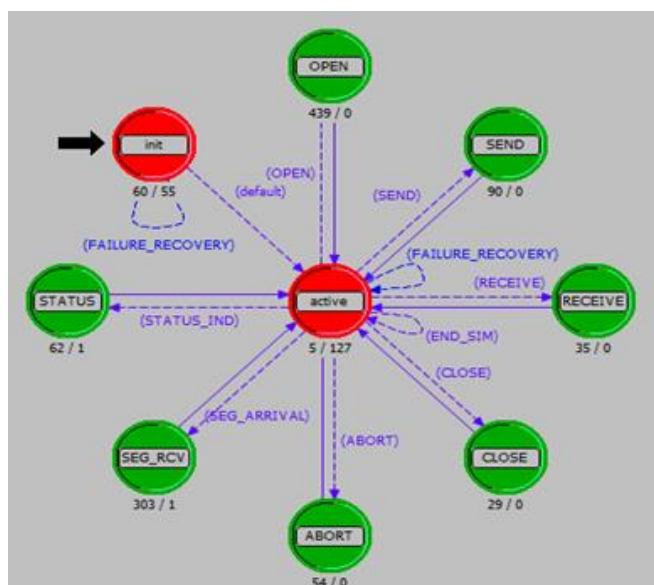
OPEN
439 / 0

init
60 / 55

SEND
90 / 0

(OPEN)
(default)
(SEND)

(FAILURE_RECOVERY)
(FAILURE_RECOVERY)
(RECEIVE)

STATUS
62 / 1

active
5 / 127

RECEIVE
35 / 0

(STATUS_IND)
(END_SIM)
(CLOSE)
(SEG_ARRIVAL)
(ABORT)

SEG_RCV
303 / 1

CLOSE
29 / 0

ABORT
54 / 0